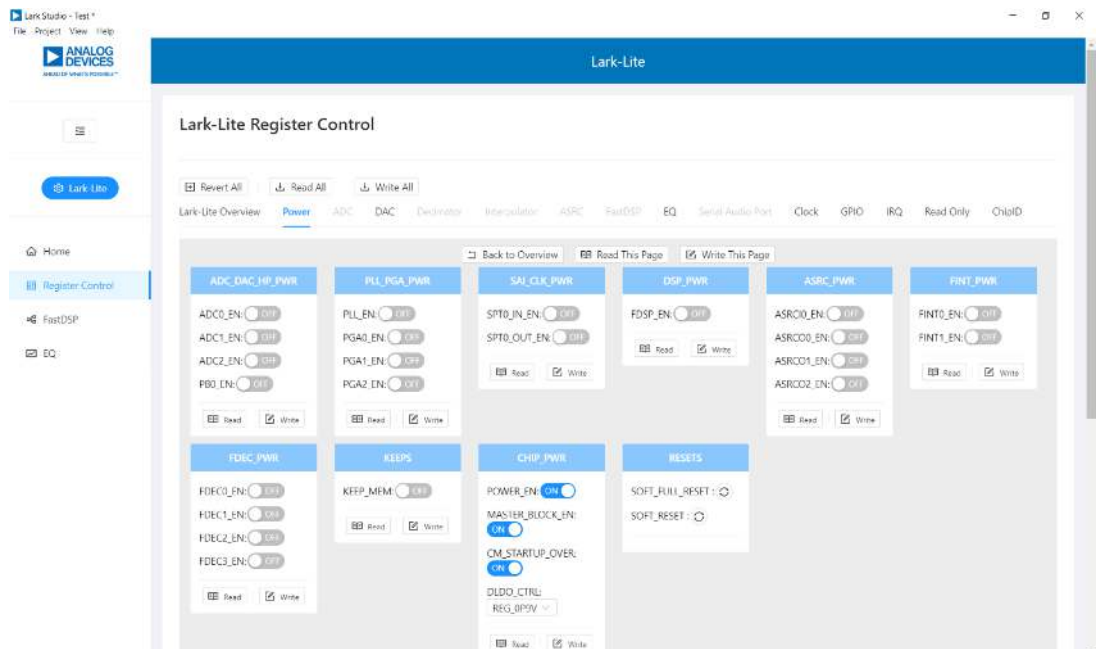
Lark Studio - Test *
File Project View Help

ANALOG DEVICES
AHEAD OF WHAT'S POSSIBLE™

Lark-Lite

Lark-Lite

Home
Register Control
FastDSP
EQ

Lark-Lite Register Control

Revert All Read All Write All

Lark-Lite Overview Power ADC DAC Decimator Interpolator ASRC FastDSP EQ Serial Audio Port Clock GPIO IRQ Read Only ChipID

Back to Overview Read This Page Write This Page

ADC_DAC_HP_PWR
ADC0_EN: OFF
ADC1_EN: OFF
ADC2_EN: OFF
PB0_EN: OFF
Read Write

PLL_PGA_PWR
PLL_EN: OFF
PGA0_EN: OFF
PGA1_EN: OFF
PGA2_EN: OFF
Read Write

SAI_CLK_PWR
SPT0_IN_EN: OFF
SPT0_OUT_EN: OFF
Read Write

DSP_PWR
FDSP_EN: OFF
Read Write

ASRC_PWR
ASRCI0_EN: OFF
ASRCO0_EN: OFF
ASRCO1_EN: OFF
ASRCO2_EN: OFF
Read Write

FINT_PWR
FINT0_EN: OFF
FINT1_EN: OFF
Read Write

FDEC_PWR
FDEC0_EN: OFF
FDEC1_EN: OFF
FDEC2_EN: OFF
FDEC3_EN: OFF
Read Write

KEEPS
KEEP_MEM: OFF
Read Write

CHIP_PWR
POWER_EN: ON
MASTER_BLOCK_EN: ON
CM_STARTUP_OVER: ON
DLDO_CTRL: REG_0P9V
Read Write

RESETS
SOFT_FULL_RESET :
SOFT_RESET :